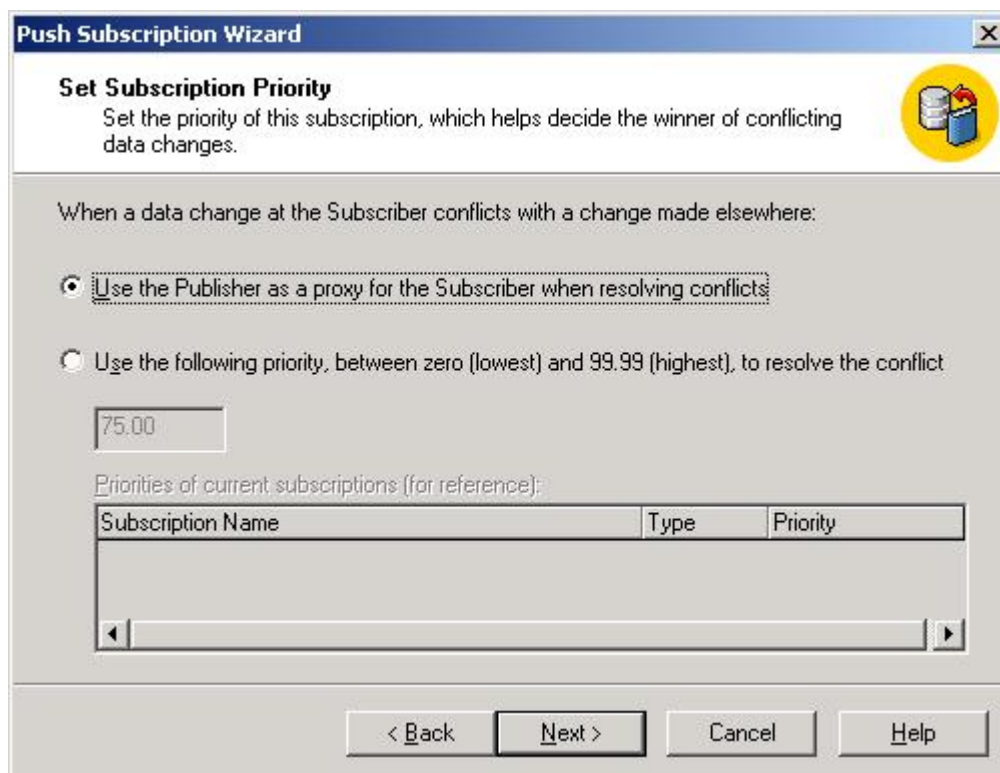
Push Subscription Wizard

Set Subscription Priority

Set the priority of this subscription, which helps decide the winner of conflicting data changes.

When a data change at the Subscriber conflicts with a change made elsewhere:

Use the Publisher as a proxy for the Subscriber when resolving conflicts

Use the following priority, between zero (lowest) and 99.99 (highest), to resolve the conflict

75.00

Priorities of current subscriptions (for reference):

| Subscription Name | Type | Priority |
|---|---|---|

< Back
Next >
Cancel
Help